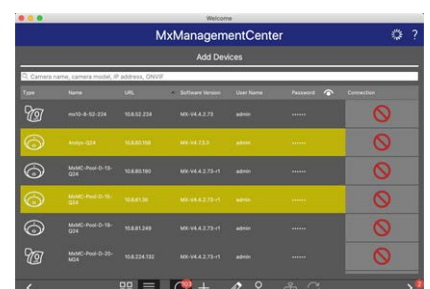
Welcome

MxManagementCenter

Add Devices

Camera name, camera model, IP address, ONVIF

| Type | Name | URL | Software Version | User Name | Password | Connection |
|---|---|---|---|---|---|---|
| | mx10-8-52-224 | 10.8.52.224 | MX-V4.4.2.73 | admin | •••••• | |
| | Arabys-Q24 | 10.8.80.158 | MX-V4.7.3.5 | admin | •••••• | |
| | MxMC-Pool-D-18-Q24 | 10.8.80.180 | MX-V4.4.2.73-r1 | admin | •••••• | |
| | MxMC-Pool-D-16-Q24 | 10.8.81.36 | MX-V4.4.2.73-r1 | admin | •••••• | |
| | MxMC-Pool-D-19-Q24 | 10.8.81.249 | MX-V4.4.2.73-r1 | admin | •••••• | |
| | MxMC-Pool-D-20-M24 | 10.8.224.132 | MX-V4.4.2.73-r1 | admin | •••••• | |